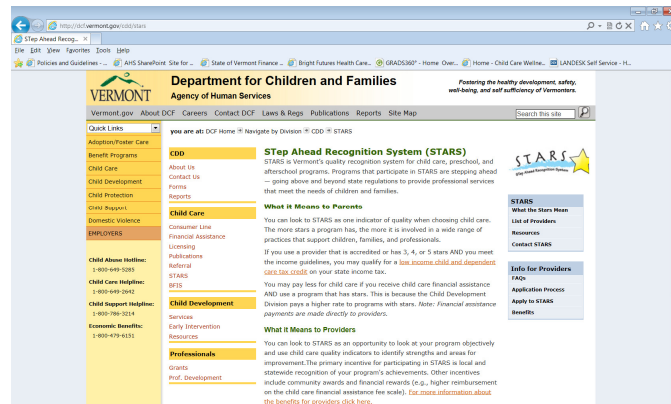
http://dcf.vermont.gov/cdd/stars

STep Ahead Recog...

File Edit View Favorites Tools Help

Policies and Guidelines - ... AHS SharePoint Site for ... State of Vermont Finance ... Bright Futures Health Care... GRADS360° - Home Over... Home - Child Care Wellne... LANDESK Self Service - H...

VERMONT

Department for Children and Families
Agency of Human Services

Fostering the healthy development, safety, well-being, and self sufficiency of Vermonters.

Vermont.gov About DCF Careers Contact DCF Laws & Regs Publications Reports Site Map

Search this site

Quick Links

Adoption/Foster Care
Benefit Programs
Child Care
Child Development
Child Protection
Child Support
Domestic Violence
EMPLOYERS

Child Abuse Hotline:
1-800-649-5285
Child Care Helpline:
1-800-649-2642
Child Support Helpline:
1-800-786-3214
Economic Benefits:
1-800-479-6151

you are at: DCF Home Navigate by Division CDD STARS

CDD
About Us
Contact Us
Forms
Reports

Child Care
Consumer Line
Financial Assistance
Licensing
Publications
Referral
STARS
BFIS

Child Development
Services
Early Intervention
Resources

Professionals
Grants
Prof. Development

STep Ahead Recognition System (STARS)

STARS is Vermont's quality recognition system for child care, preschool, and afterschool programs. Programs that participate in STARS are stepping ahead — going above and beyond state regulations to provide professional services that meet the needs of children and families.

What it Means to Parents

You can look to STARS as one indicator of quality when choosing child care. The more stars a program has, the more it is involved in a wide range of practices that support children, families, and professionals.

If you use a provider that is accredited or has 3, 4, or 5 stars AND you meet the income guidelines, you may qualify for a low income child and dependent care tax credit on your state income tax.

You may pay less for child care if you receive child care financial assistance AND use a program that has stars. This is because the Child Development Division pays a higher rate to programs with stars. Note: Financial assistance payments are made directly to providers.

What it Means to Providers

You can look to STARS as an opportunity to look at your program objectively and use child care quality indicators to identify strengths and areas for improvement.The primary incentive for participating in STARS is local and statewide recognition of your program's achievements. Other incentives include community awards and financial rewards (e.g., higher reimbursement on the child care financial assistance fee scale). For more information about the benefits for providers click here.

STARS
STep Ahead Recognition System

STARS
What the Stars Mean
List of Providers
Resources
Contact STARS

Info for Providers
FAQs
Application Process
Apply to STARS
Benefits